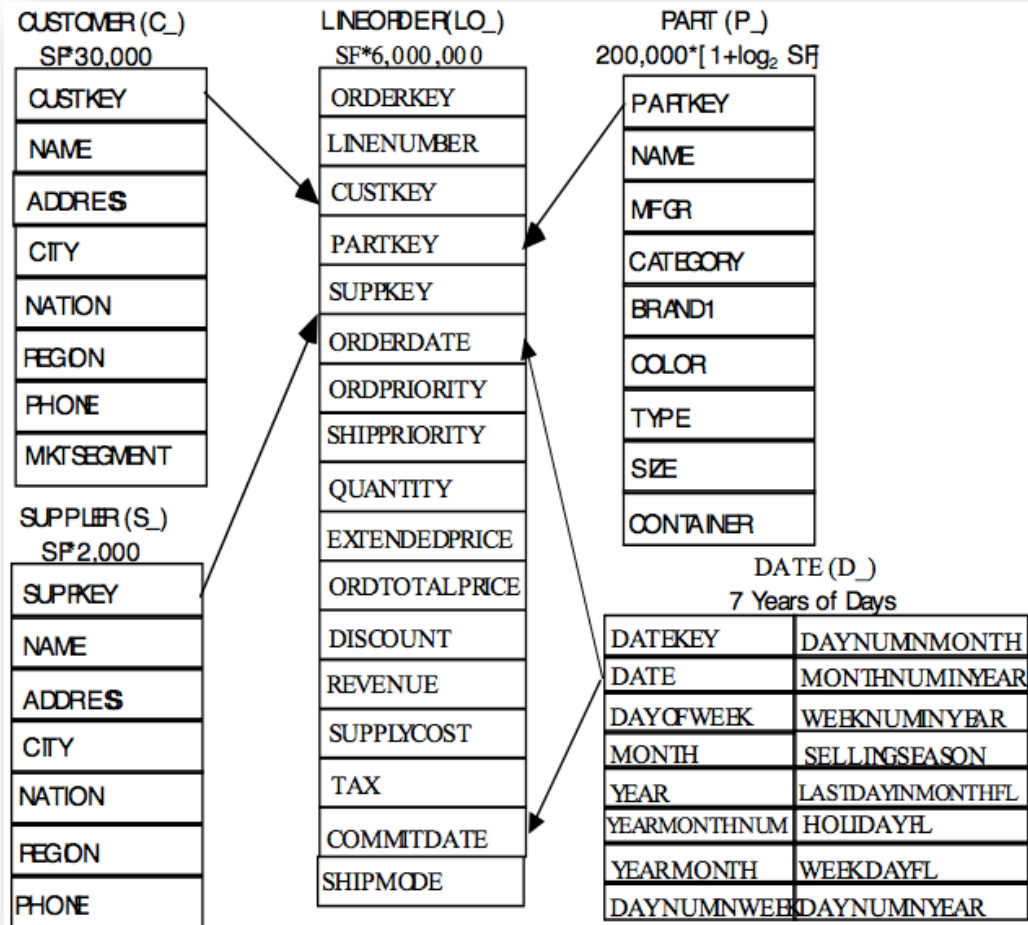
CUSTOMER (C_)
SF*30,000

CUSTKEY
NAME
ADDRESS
CITY
NATION
REGION
PHONE
MKTSEGMENT

SUPPLIER (S_)
SF*2,000

SUPPKEY
NAME
ADDRESS
CITY
NATION
REGION
PHONE

LINEORDER(LO_)
SF*6,000,000

ORDERKEY
LINENUMBER
CUSTKEY
PARTKEY
SUPPKEY
ORDERDATE
ORDPRIORITY
SHIPPRIORITY
QUANTITY
EXTENDEDPRICE
ORDTOTALPRICE
DISCOUNT
REVENUE
SUPPLYCOST
TAX
COMMITDATE
SHIPMODE

PART (P_)
200,000*[1+$\log_2$ SF]

PARTKEY
NAME
MFGR
CATEGORY
BRAND1
COLOR
TYPE
SIZE
CONTAINER

DATE (D_)
7 Years of Days

| DATEKEY | DAYNUMNMONTH |
|---|---|
| DATE | MONTHNUMINYEAR |
| DAYOFWEEK | WEEKNUMINYEAR |
| MONTH | SELLINGSEASON |
| YEAR | LASTDAYINMONTHFL |
| YEARMONTHNUM | HOLIDAYFL |
| YEARMONTH | WEEKDAYFL |
| DAYNUMNWEEK | DAYNUMNYEAR |